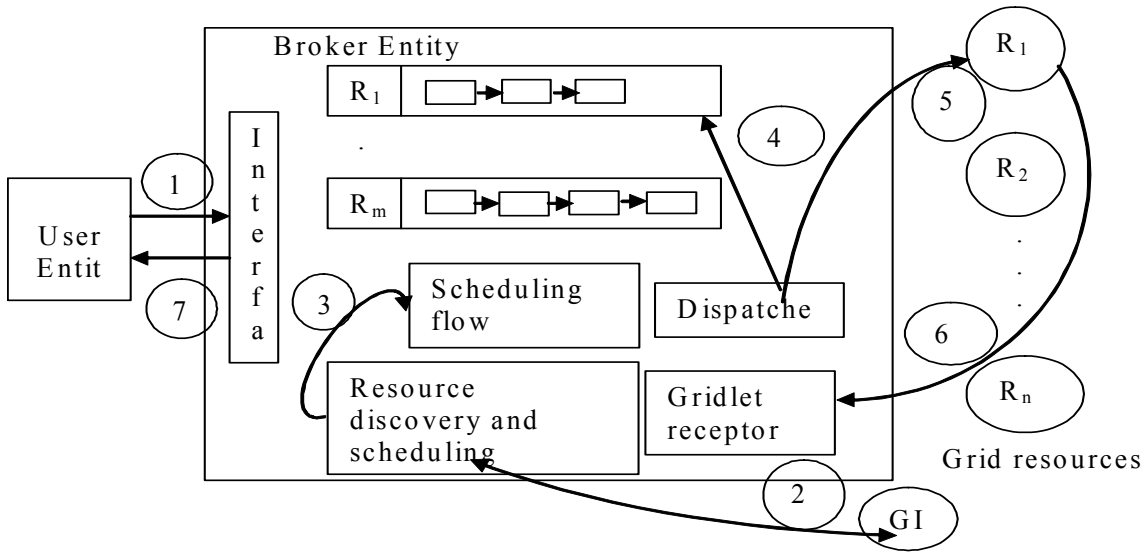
Broker Entity

$R_1$

.

$R_m$

I
n
t
e
r
f
a

1

7

User
Entit

3

Scheduling flow

Dispatche

4

Resource discovery and scheduling

Gridlet receptor

$R_1$

5

$R_2$

.
.
.

6

$R_n$

Grid resources

2

GI